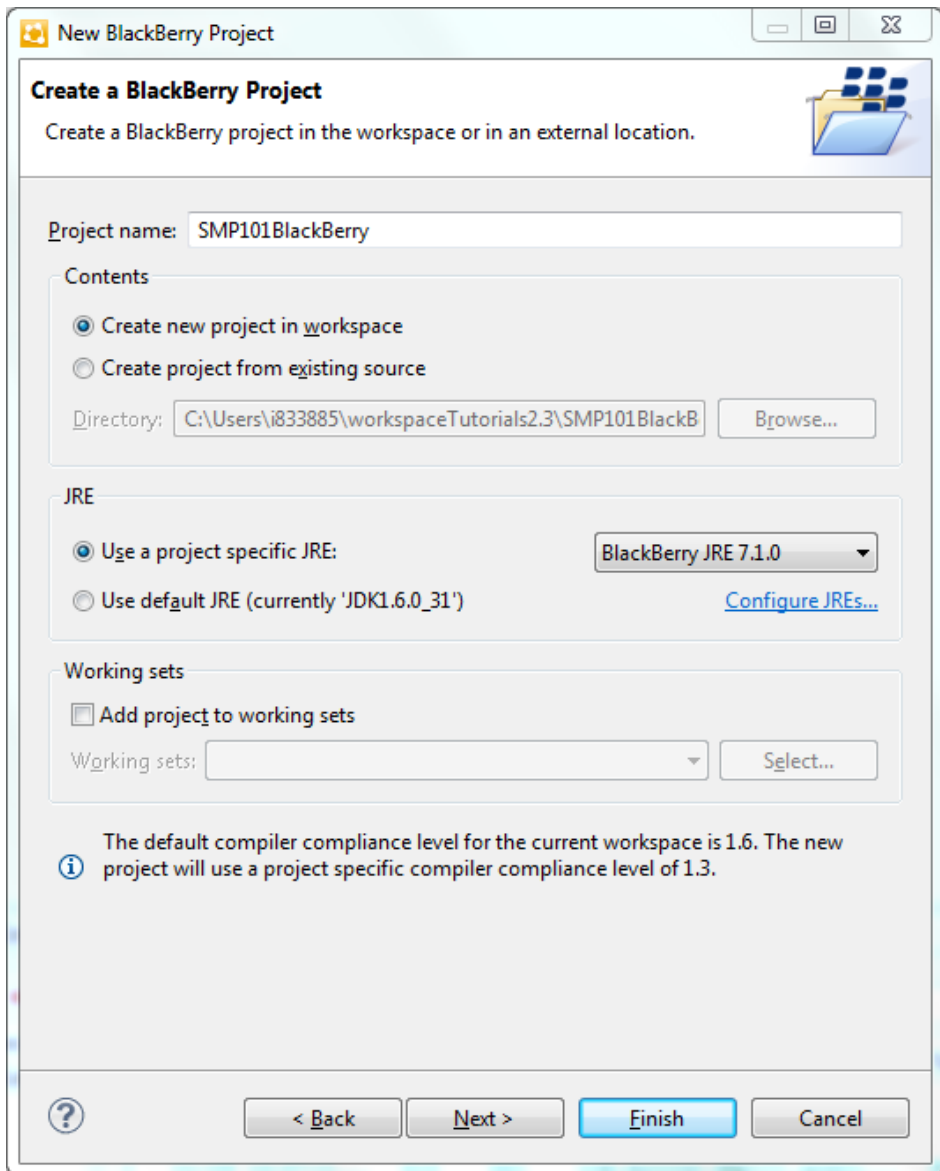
New BlackBerry Project

Create a BlackBerry Project
Create a BlackBerry project in the workspace or in an external location.

Project name: SMP101BlackBerry

Contents
Create new project in workspace
Create project from existing source
Directory: C:\Users\i833885\workspaceTutorials2.3\SMP101BlackB
Browse...

JRE
Use a project specific JRE: BlackBerry JRE 7.1.0
Use default JRE (currently 'JDK1.6.0_31')
Configure JREs...

Working sets
Add project to working sets
Working sets:
Select...

The default compiler compliance level for the current workspace is 1.6. The new project will use a project specific compiler compliance level of 1.3.

< Back
Next >
Finish
Cancel